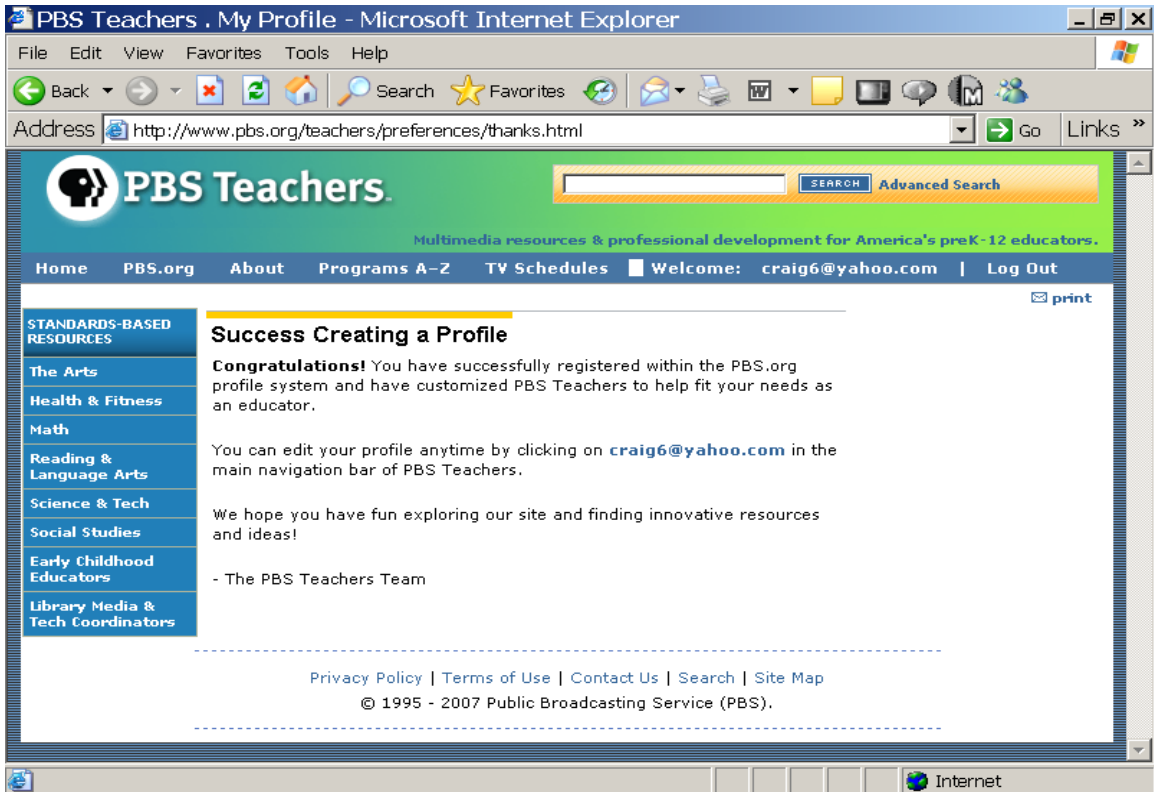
PBS Teachers . My Profile - Microsoft Internet Explorer

File Edit View Favorites Tools Help

Back Search Favorites

Address http://www.pbs.org/teachers/preferences/thanks.html Go Links

PBS Teachers

SEARCH Advanced Search

Multimedia resources & professional development for America's preK-12 educators.

Home PBS.org About Programs A-Z TV Schedules Welcome: craig6@yahoo.com | Log Out

print

STANDARDS-BASED RESOURCES
The Arts
Health & Fitness
Math
Reading & Language Arts
Science & Tech
Social Studies
Early Childhood Educators
Library Media & Tech Coordinators

Success Creating a Profile

**Congratulations!** You have successfully registered within the PBS.org profile system and have customized PBS Teachers to help fit your needs as an educator.

You can edit your profile anytime by clicking on craig6@yahoo.com in the main navigation bar of PBS Teachers.

We hope you have fun exploring our site and finding innovative resources and ideas!

- The PBS Teachers Team

Privacy Policy | Terms of Use | Contact Us | Search | Site Map
© 1995 - 2007 Public Broadcasting Service (PBS).

Internet